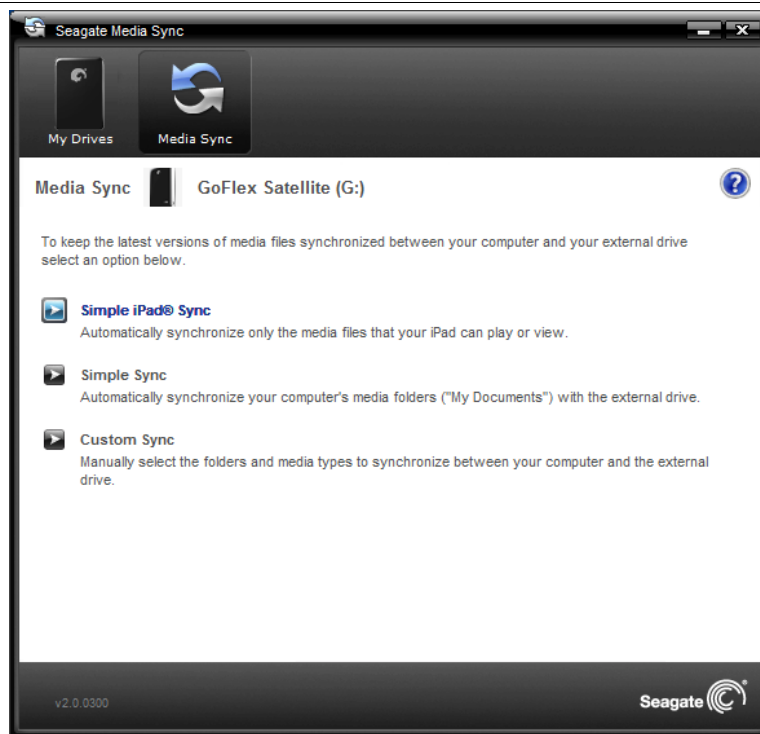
Seagate Media Sync

My Drives

Media Sync

Media Sync GoFlex Satellite (G:)

To keep the latest versions of media files synchronized between your computer and your external drive select an option below.

Simple iPad® Sync
Automatically synchronize only the media files that your iPad can play or view.

Simple Sync
Automatically synchronize your computer's media folders ("My Documents") with the external drive.

Custom Sync
Manually select the folders and media types to synchronize between your computer and the external drive.

v2.0.0300

Seagate